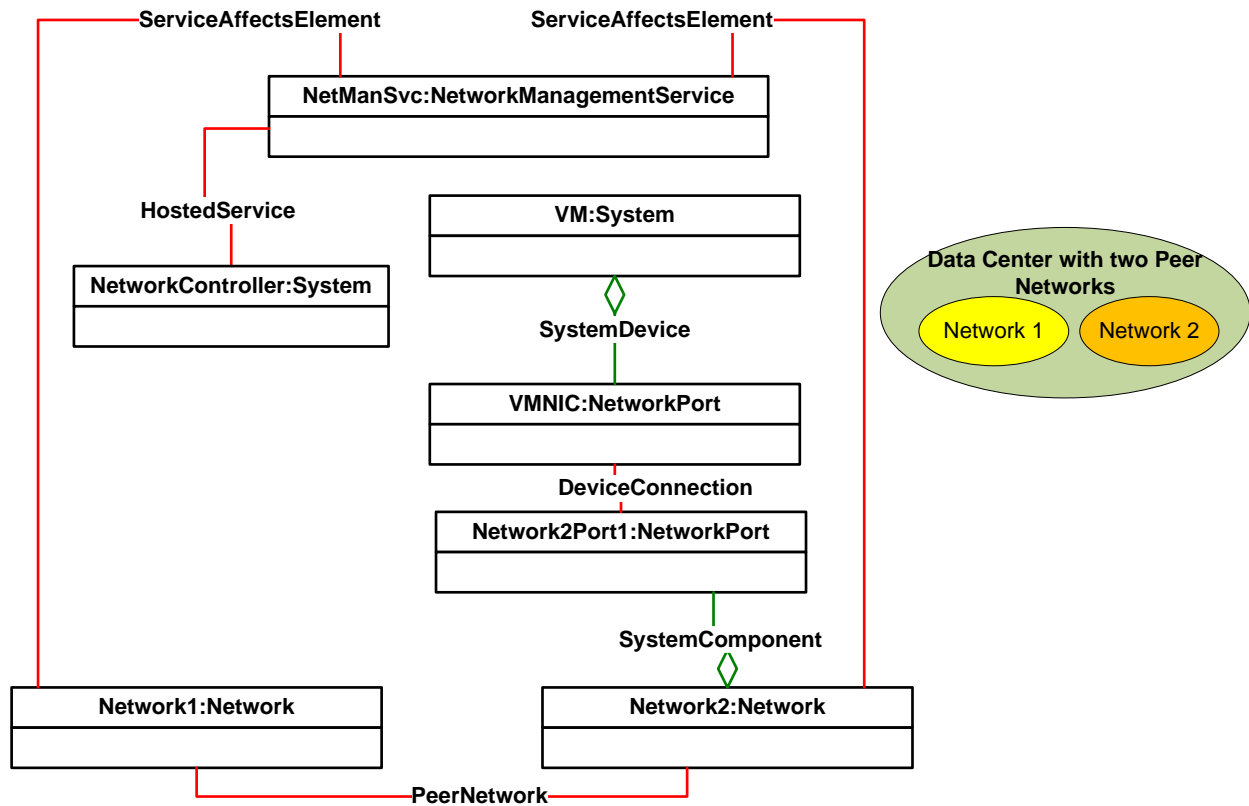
ServiceAffectsElement
ServiceAffectsElement

NetManSvc:NetworkManagementService

HostedService

VM:System

NetworkController:System

Data Center with two Peer Networks

Network 1

Network 2

SystemDevice

VMNIC:NetworkPort

DeviceConnection

Network2Port1:NetworkPort

SystemComponent

Network1:Network

Network2:Network

PeerNetwork